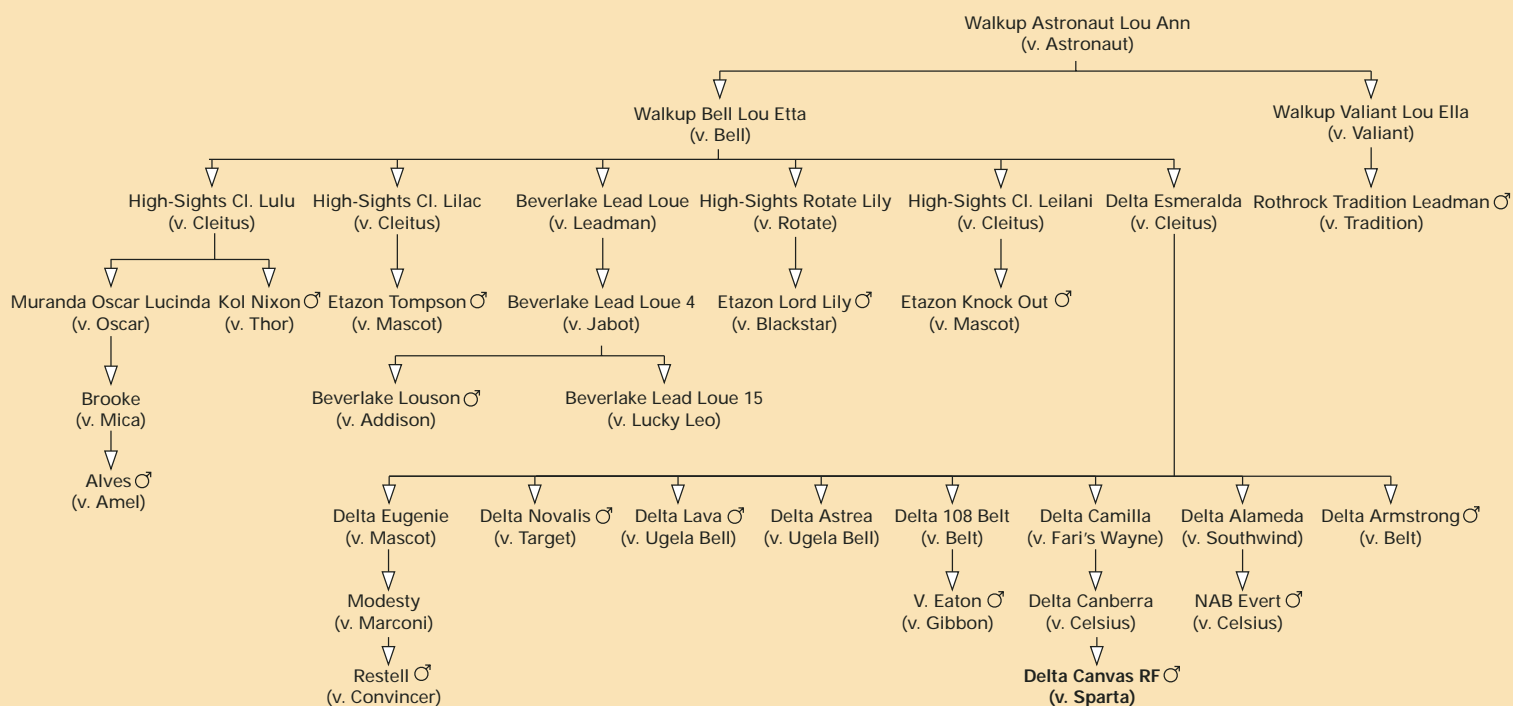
Walkup Astronaut Lou Ann
(v. Astronaut)

Walkup Bell Lou Etta
(v. Bell)

Walkup Valiant Lou Ella
(v. Valiant)

High-Sights Cl. Lulu
(v. Cleitus)

High-Sights Cl. Lilac
(v. Cleitus)

Beverlake Lead Loue
(v. Leadman)

High-Sights Rotate Lily
(v. Rotate)

High-Sights Cl. Leilani
(v. Cleitus)

Delta Esmeralda
(v. Cleitus)

Rothrock Tradition Leadman ♂
(v. Tradition)

Muranda Oscar Lucinda
(v. Oscar)

Kol Nixon ♂
(v. Thor)

Etazon Tompson ♂
(v. Mascot)

Beverlake Lead Loue 4
(v. Jabot)

Etazon Lord Lily ♂
(v. Blackstar)

Etazon Knock Out ♂
(v. Mascot)

Brooke
(v. Mica)

Beverlake Louson ♂
(v. Addison)

Beverlake Lead Loue 15
(v. Lucky Leo)

Alves ♂
(v. Amel)

Delta Eugenie
(v. Mascot)

Delta Novalis ♂
(v. Target)

Delta Lava ♂
(v. Ugela Bell)

Delta Astrea
(v. Ugela Bell)

Delta 108 Belt
(v. Belt)

Delta Camilla
(v. Fari's Wayne)

Delta Alameda
(v. Southwind)

Delta Armstrong ♂
(v. Belt)

Modesty
(v. Marconi)

V. Eaton ♂
(v. Gibbon)

Delta Canberra
(v. Celsius)

NAB Evert ♂
(v. Celsius)

Restell ♂
(v. Convincer)

**Delta Canvas RF ♂**
**(v. Sparta)**